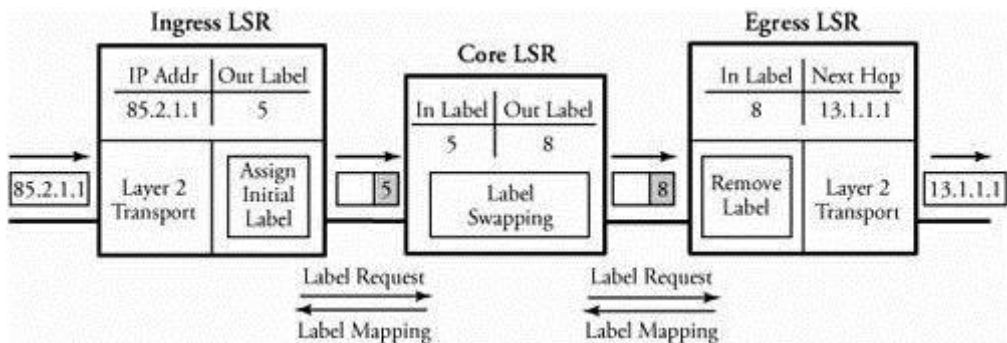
Ingress LSR

| IP Addr | Out Label |
|---|---|
| 85.2.1.1 | 5 |

85.2.1.1

Layer 2 Transport

Assign Initial Label

5

Core LSR

| In Label | Out Label |
|---|---|
| 5 | 8 |

Label Swapping

8

Egress LSR

| In Label | Next Hop |
|---|---|
| 8 | 13.1.1.1 |

Remove Label

Layer 2 Transport

13.1.1.1

Label Request

Label Mapping

Label Request

Label Mapping